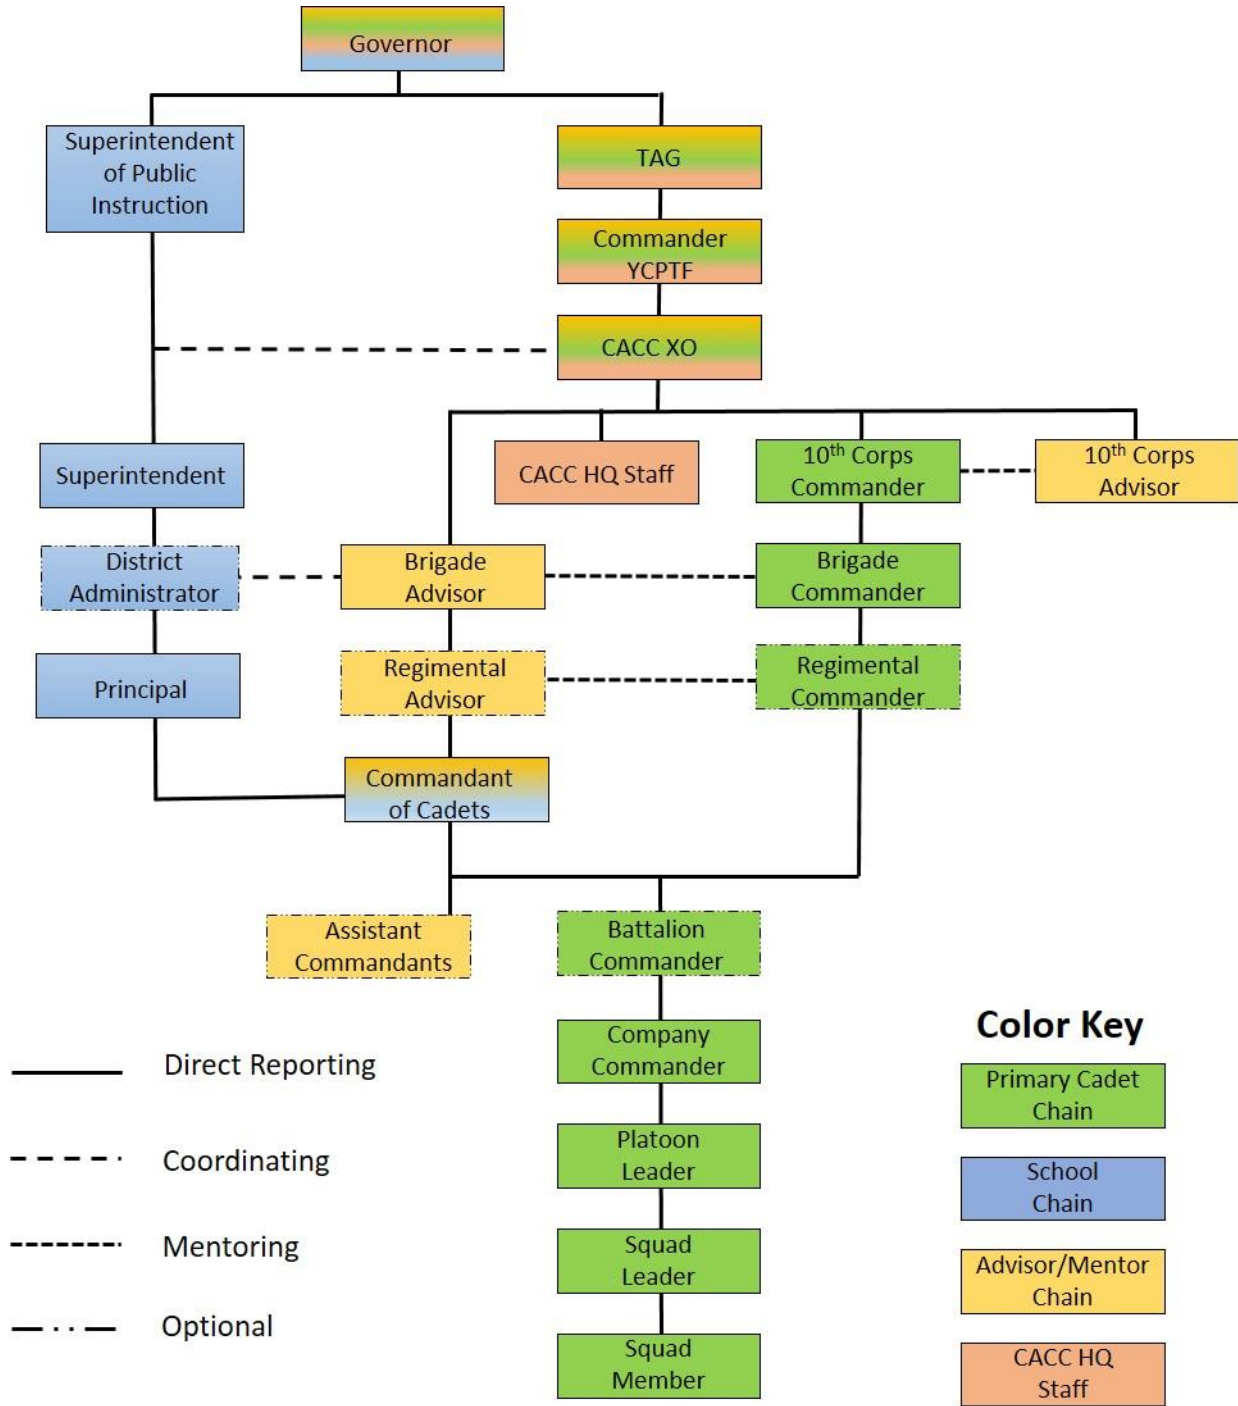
Governor

Superintendent of Public Instruction

TAG

Commander YCPTF

CACC XO

Superintendent

CACC HQ Staff

$10^{th}$ Corps Commander

$10^{th}$ Corps Advisor

District Administrator

Brigade Advisor

Brigade Commander

Principal

Regimental Advisor

Regimental Commander

Commandant of Cadets

Assistant Commandants

Battalion Commander

Company Commander

Platoon Leader

Squad Leader

Squad Member

Direct Reporting

Coordinating

Mentoring

Optional

Color Key

Primary Cadet Chain

School Chain

Advisor/Mentor Chain

CACC HQ Staff